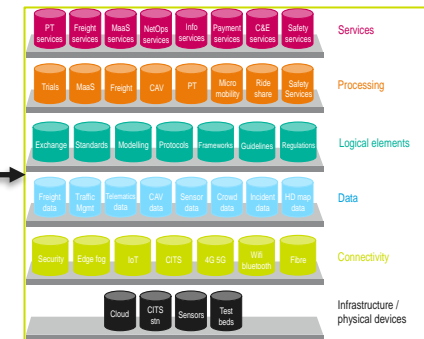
PT services
Freight services
MaaS services
NetOps services
Info services
Payment services
C&E services
Safety services
Services

Trials
MaaS
Freight
CAV
PT
Micro mobility
Ride share
Safety Services
Processing

Exchange
Standards
Modelling
Protocols
Frameworks
Guidelines
Regulations
Logical elements

Freight data
Traffic Mgmt
Telematics data
CAV data
Sensor data
Crowd data
Incident data
HD map data
Data

Security
Edge fog
IoT
CITS
4G 5G
Wifi bluetooth
Fibre
Connectivity

Cloud
CITS stn
Sensors
Test beds
Infrastructure / physical devices